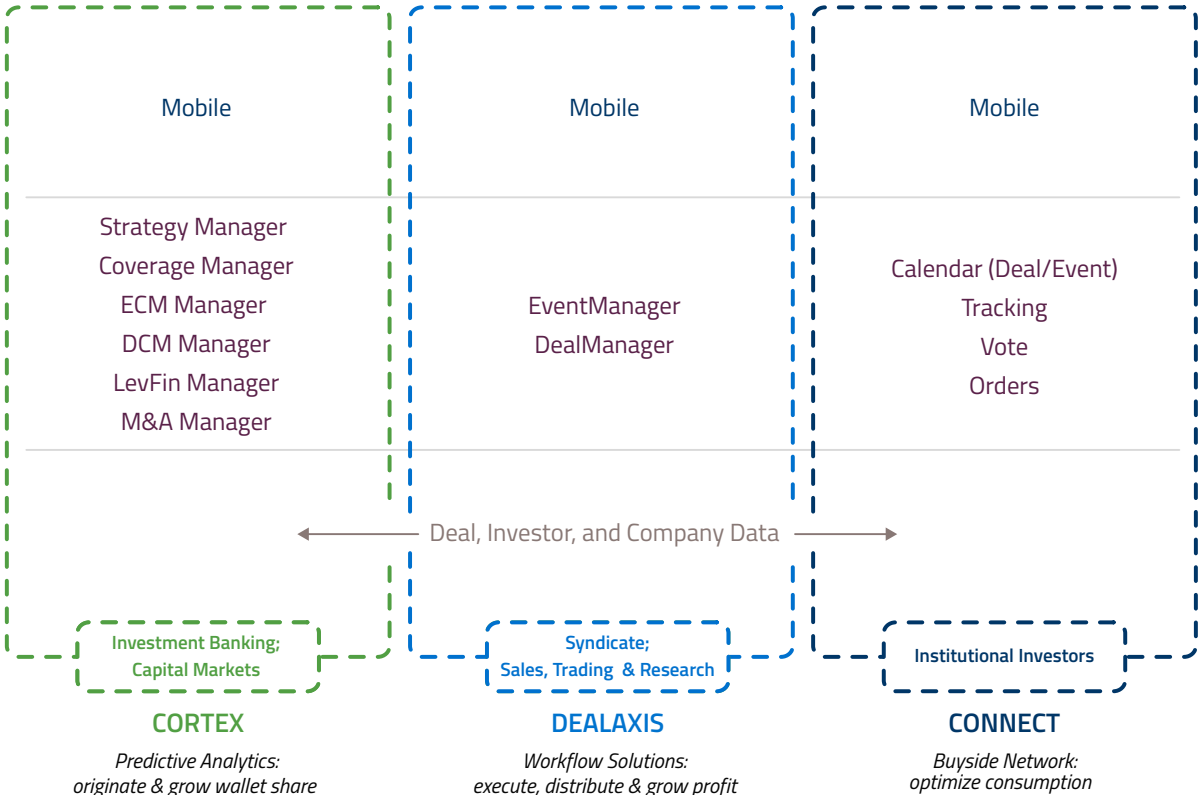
Mobile

Strategy Manager
Coverage Manager
ECM Manager
DCM Manager
LevFin Manager
M&A Manager

Investment Banking; Capital Markets

CORTEX

Predictive Analytics: originate & grow wallet share

Mobile

EventManager
DealManager

Syndicate; Sales, Trading & Research

DEALAXIS

Workflow Solutions: execute, distribute & grow profit

Mobile

Calendar (Deal/Event)
Tracking
Vote
Orders

Institutional Investors

CONNECT

Buyside Network: optimize consumption

Deal, Investor, and Company Data